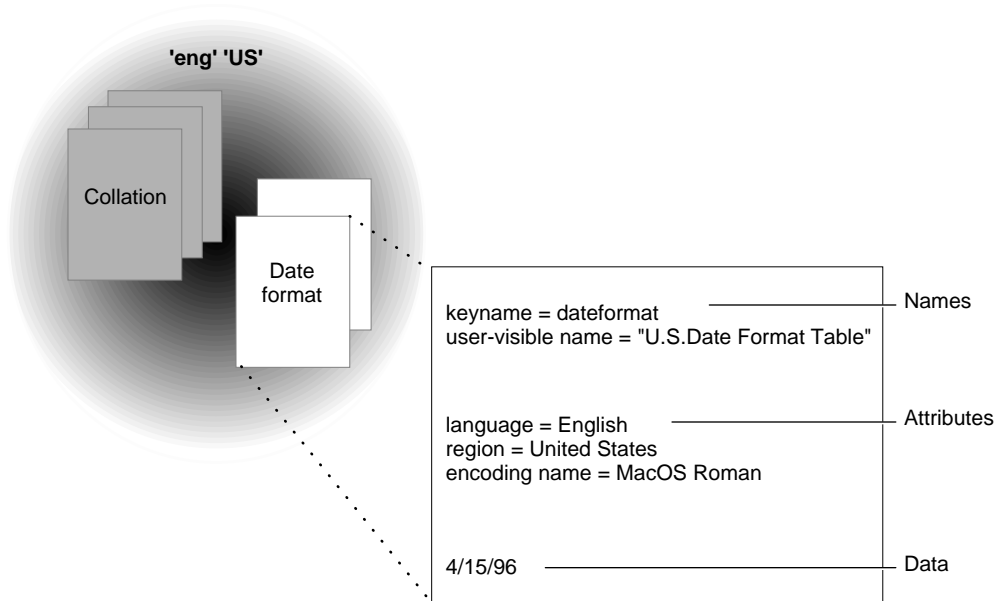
'eng' 'US'

Collation

Date format

keyname = dateformat
user-visible name = "U.S.Date Format Table"

Names

language = English
region = United States
encoding name = MacOS Roman

Attributes

4/15/96

Data